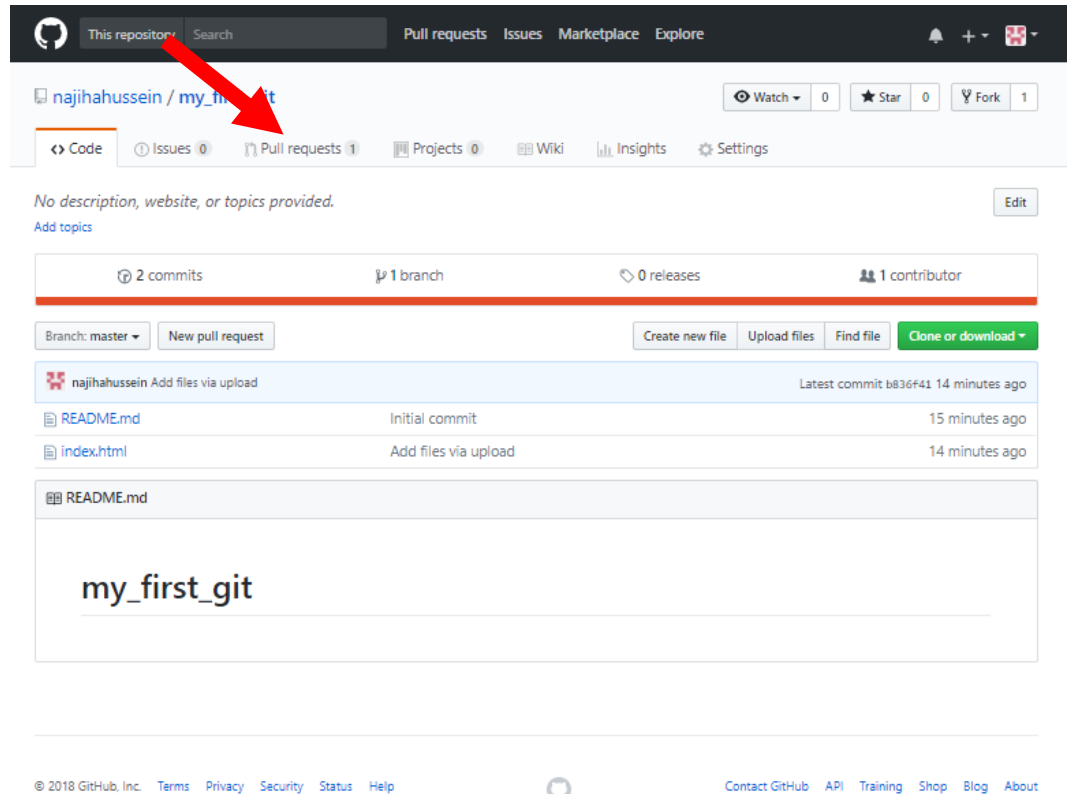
This repository Search Pull requests Issues Marketplace Explore

najihahussein / my_fi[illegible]it

Watch 0 Star 0 Fork 1

Code Issues 0 Pull requests 1 Projects 0 Wiki Insights Settings

No description, website, or topics provided.

Add topics

Edit

2 commits 1 branch 0 releases 1 contributor

Branch: master New pull request

Create new file Upload files Find file Clone or download

najihahussein Add files via upload Latest commit b836f41 14 minutes ago

| | | |
|---|---|---|
| README.md | Initial commit | 15 minutes ago |
| index.html | Add files via upload | 14 minutes ago |

README.md

my_first_git

© 2018 GitHub, Inc. Terms Privacy Security Status Help

Contact GitHub API Training Shop Blog About